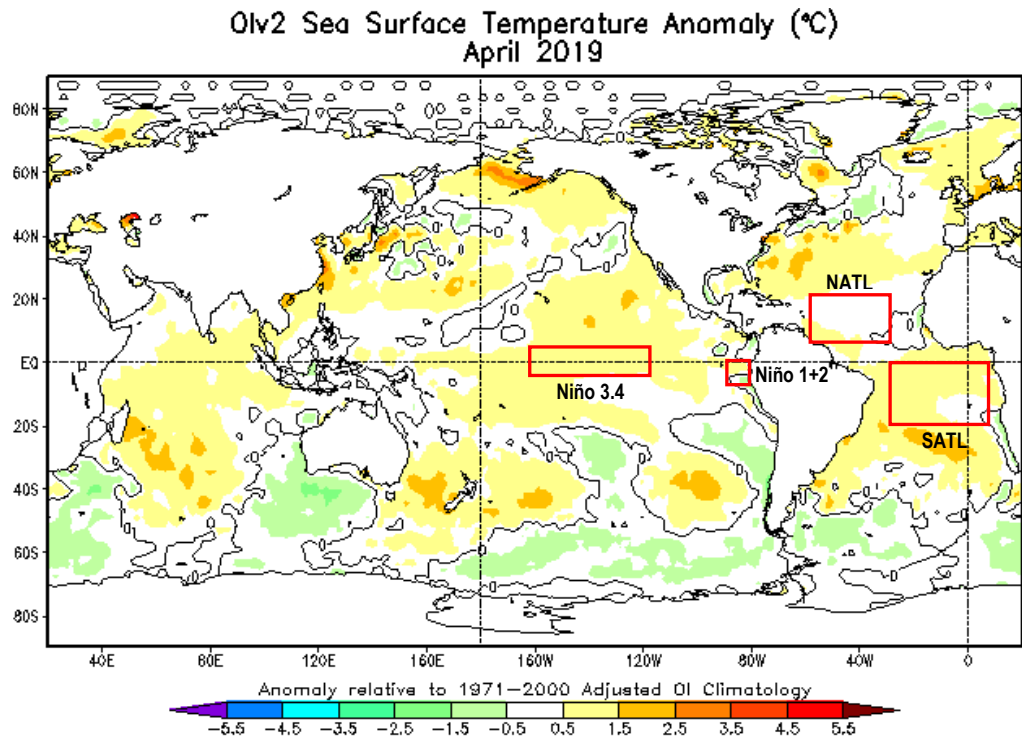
OIv2 Sea Surface Temperature Anomaly (°C)
April 2019

80N
60N
40N
20N
EQ
20S
40S
60S
80S

NATL
Niño 3.4
Niño 1+2
SATL

40E 80E 120E 160E 160W 120W 80W 40W 0

Anomaly relative to 1971–2000 Adjusted OI Climatology

−5.5 −4.5 −3.5 −2.5 −1.5 −0.5 0.5 1.5 2.5 3.5 4.5 5.5